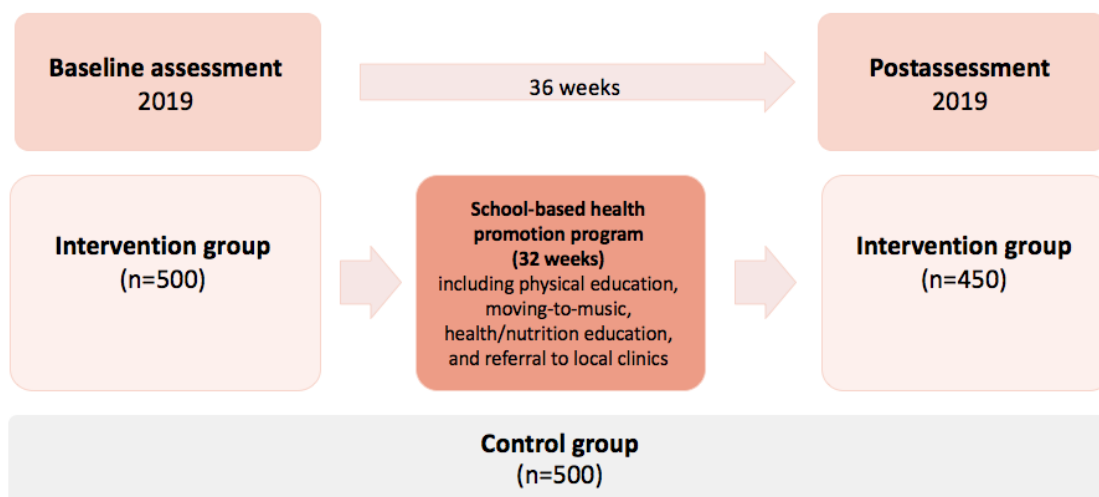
Baseline assessment
2019

36 weeks

Postassessment
2019

Intervention group
(n=500)

School-based health promotion program
(32 weeks)
including physical education, moving-to-music, health/nutrition education, and referral to local clinics

Intervention group
(n=450)

Control group
(n=500)